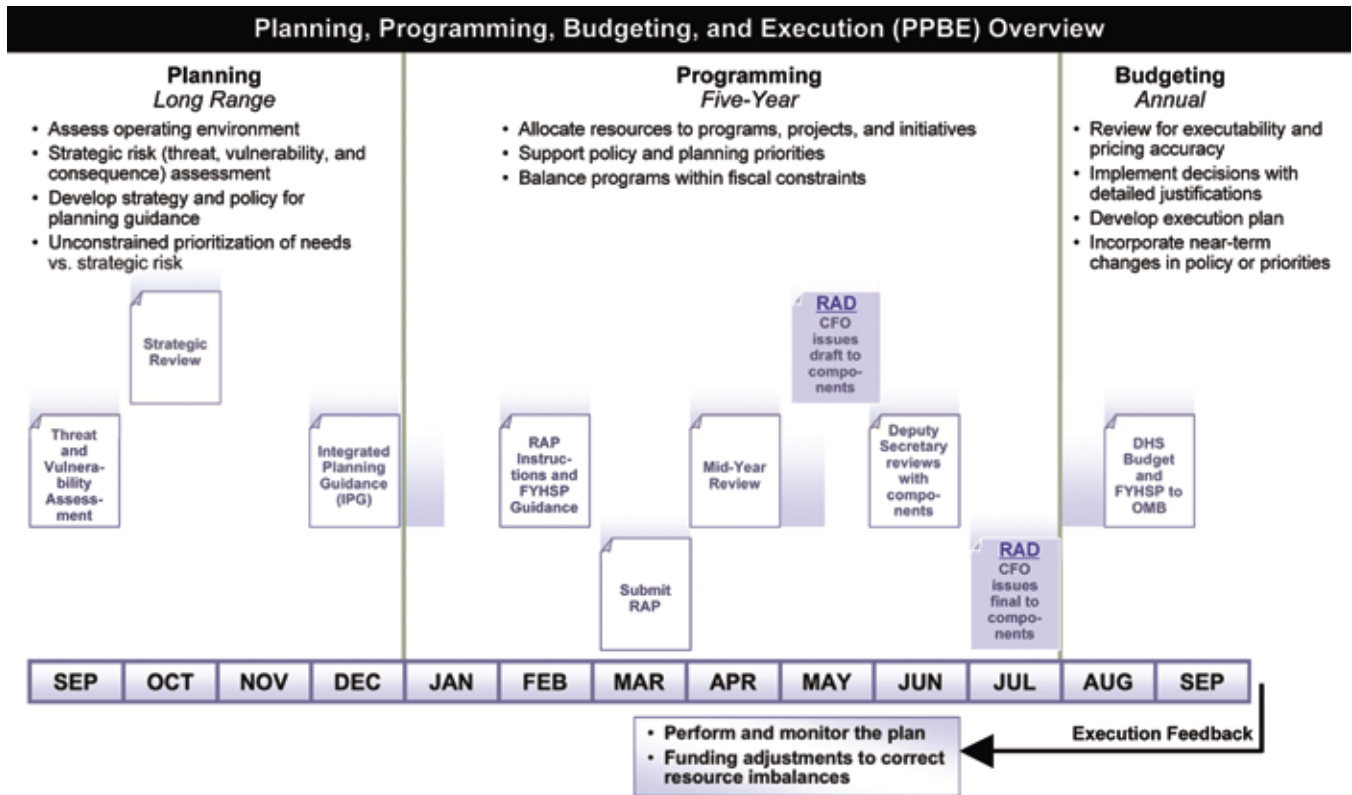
Planning, Programming, Budgeting, and Execution (PPBE) Overview

Planning
Long Range

- Assess operating environment
- Strategic risk (threat, vulnerability, and consequence) assessment
- Develop strategy and policy for planning guidance
- Unconstrained prioritization of needs vs. strategic risk

Programming
Five-Year

- Allocate resources to programs, projects, and initiatives
- Support policy and planning priorities
- Balance programs within fiscal constraints

Budgeting
Annual

- Review for executability and pricing accuracy
- Implement decisions with detailed justifications
- Develop execution plan
- Incorporate near-term changes in policy or priorities

Strategic Review

Threat and Vulnerability Assessment

Integrated Planning Guidance (IPG)

RAP Instructions and FYHSP Guidance

Submit RAP

Mid-Year Review

RAD
CFO issues draft to components

Deputy Secretary reviews with components

RAD
CFO issues final to components

DHS Budget and FYHSP to OMB

| SEP | OCT | NOV | DEC | JAN | FEB | MAR | APR | MAY | JUN | JUL | AUG | SEP |
|---|---|---|---|---|---|---|---|---|---|---|---|---|

- Perform and monitor the plan
- Funding adjustments to correct resource imbalances

Execution Feedback